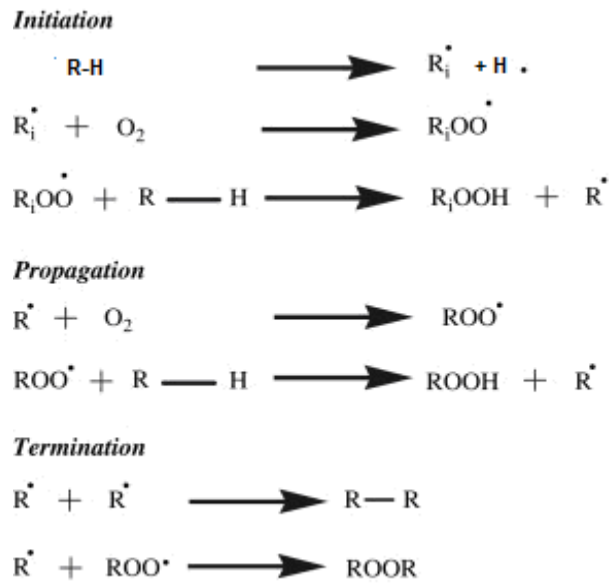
*Initiation*

R-H $\longrightarrow$ $R_i^{\bullet}$ + H $\bullet$

$R_i^{\bullet}$ + $O_2$ $\longrightarrow$ $R_iOO^{\bullet}$

$R_iOO^{\bullet}$ + R — H $\longrightarrow$ $R_iOOH$ + $R^{\bullet}$

*Propagation*

$R^{\bullet}$ + $O_2$ $\longrightarrow$ $ROO^{\bullet}$

$ROO^{\bullet}$ + R — H $\longrightarrow$ ROOH + $R^{\bullet}$

*Termination*

$R^{\bullet}$ + $R^{\bullet}$ $\longrightarrow$ R — R

$R^{\bullet}$ + $ROO^{\bullet}$ $\longrightarrow$ ROOR